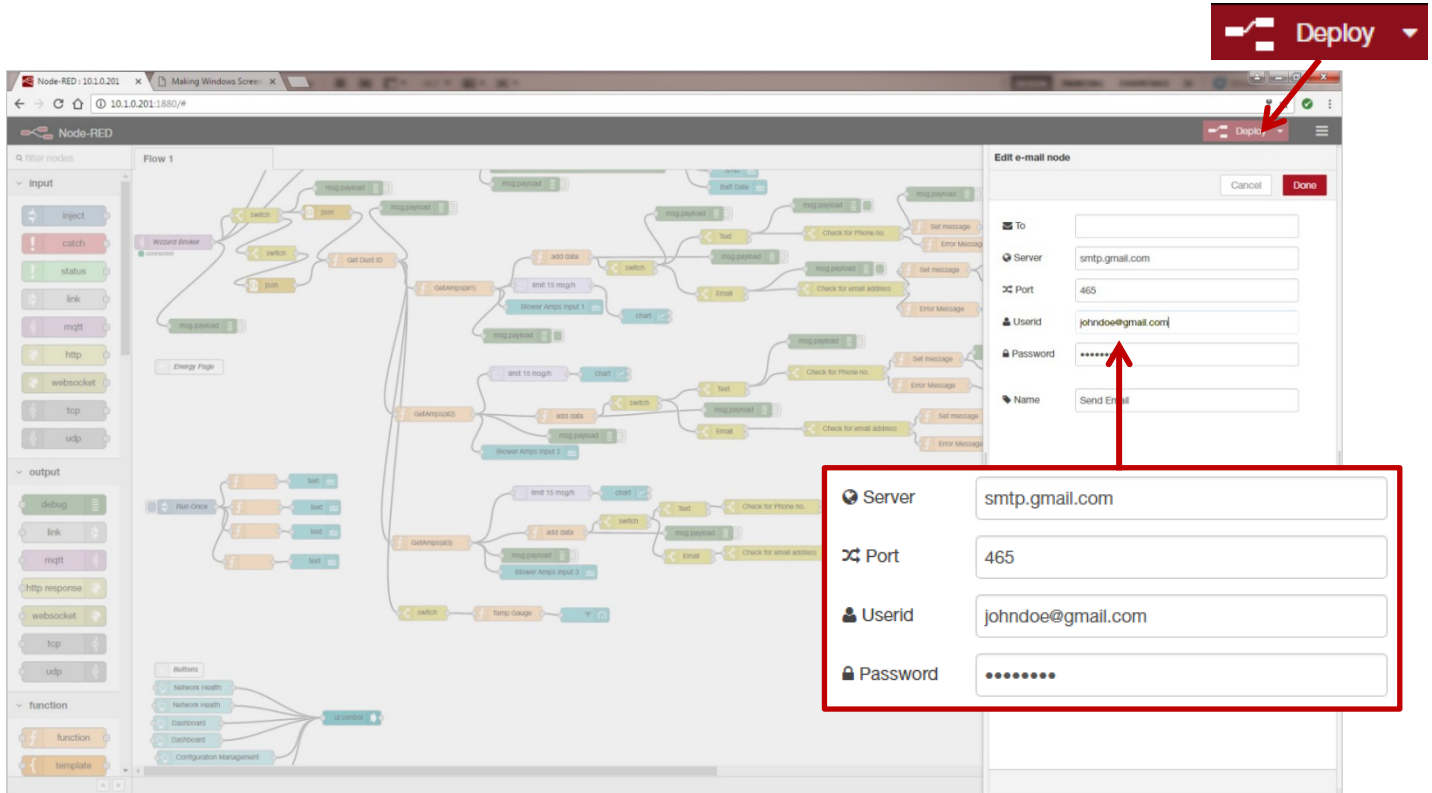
Deploy

Node-RED : 10.1.0.201
Making Windows Screen
10.1.0.201:1880/#

Node-RED
Deploy

filter nodes
input
inject
catch
status
link
mqtt
http
websocket
tcp
udp
output
debug
link
mqtt
http response
websocket
tcp
udp
function
function
template

Flow 1

Wizzard Broker
connected
switch
json
switch
json
msg.payload
msg.payload
msg.payload
Get Dust ID
msg.payload
Energy Page
GetAmps(all1)
add data
limit 15 msg/h
Blower Amps Input 1
msg.payload
switch
chart
msg.payload
msg.payload
Text
Email
Check for Phone no.
Check for email address
msg.payload
msg.payload
Set message
Error Message
Set message
Error Message
Batt Date
limit 15 msg/h
chart
GetAmps(all2)
add data
switch
msg.payload
Blower Amps Input 2
Text
Email
msg.payload
msg.payload
Check for Phone no.
Check for email address
Set message
Error Message
Set message
Error Message
Run Once
text
text
text
text
limit 15 msg/h
chart
GetAmps(all3)
add data
switch
msg.payload
Blower Amps Input 3
Text
msg.payload
Email
Check for Phone no.
Check for email address
switch
Temp Gauge
Buttons
Network Health
Network Health
Dashboard
Dashboard
Configuration Management
ui control

Edit e-mail node
Cancel
Done
To
Server smtp.gmail.com
Port 465
Userid johndoe@gmail.com
Password ••••••••
Name Send Email

Server smtp.gmail.com
Port 465
Userid johndoe@gmail.com
Password ••••••••